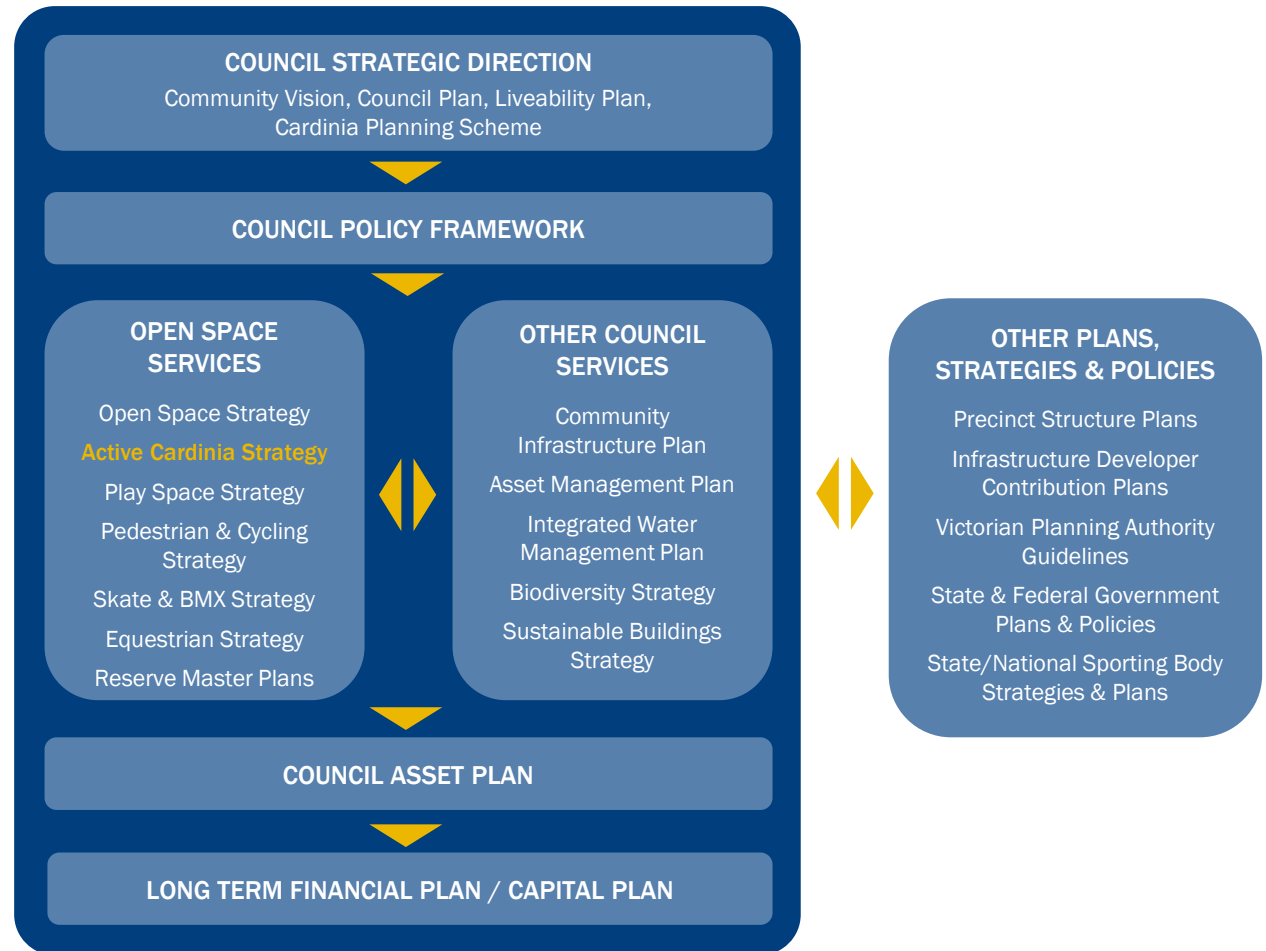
COUNCIL STRATEGIC DIRECTION
Community Vision, Council Plan, Liveability Plan, Cardinia Planning Scheme

COUNCIL POLICY FRAMEWORK

OPEN SPACE SERVICES
Open Space Strategy
Active Cardinia Strategy
Play Space Strategy
Pedestrian & Cycling Strategy
Skate & BMX Strategy
Equestrian Strategy
Reserve Master Plans

OTHER COUNCIL SERVICES
Community Infrastructure Plan
Asset Management Plan
Integrated Water Management Plan
Biodiversity Strategy
Sustainable Buildings Strategy

OTHER PLANS, STRATEGIES & POLICIES
Precinct Structure Plans
Infrastructure Developer Contribution Plans
Victorian Planning Authority Guidelines
State & Federal Government Plans & Policies
State/National Sporting Body Strategies & Plans

COUNCIL ASSET PLAN

LONG TERM FINANCIAL PLAN / CAPITAL PLAN